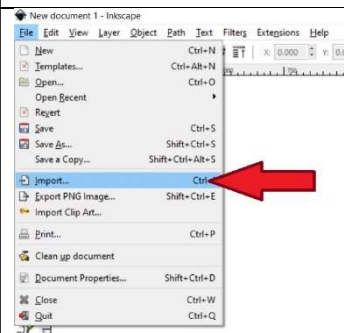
New document 1 - Inkscape

File Edit View Layer Object Path Text Filters Extensions Help

X: 0.000 Y: 0.0

New Ctrl+N
Templates... Ctrl+Alt+N
Open... Ctrl+O
Open Recent
Revert
Save Ctrl+S
Save As... Shift+Ctrl+S
Save a Copy... Shift+Ctrl+Alt+S
Import... Ctrl
Export PNG Image... Shift+Ctrl+E
Import Clip Art...
Print... Ctrl+P
Clean up document
Document Properties... Shift+Ctrl+D
Close Ctrl+W
Quit Ctrl+Q